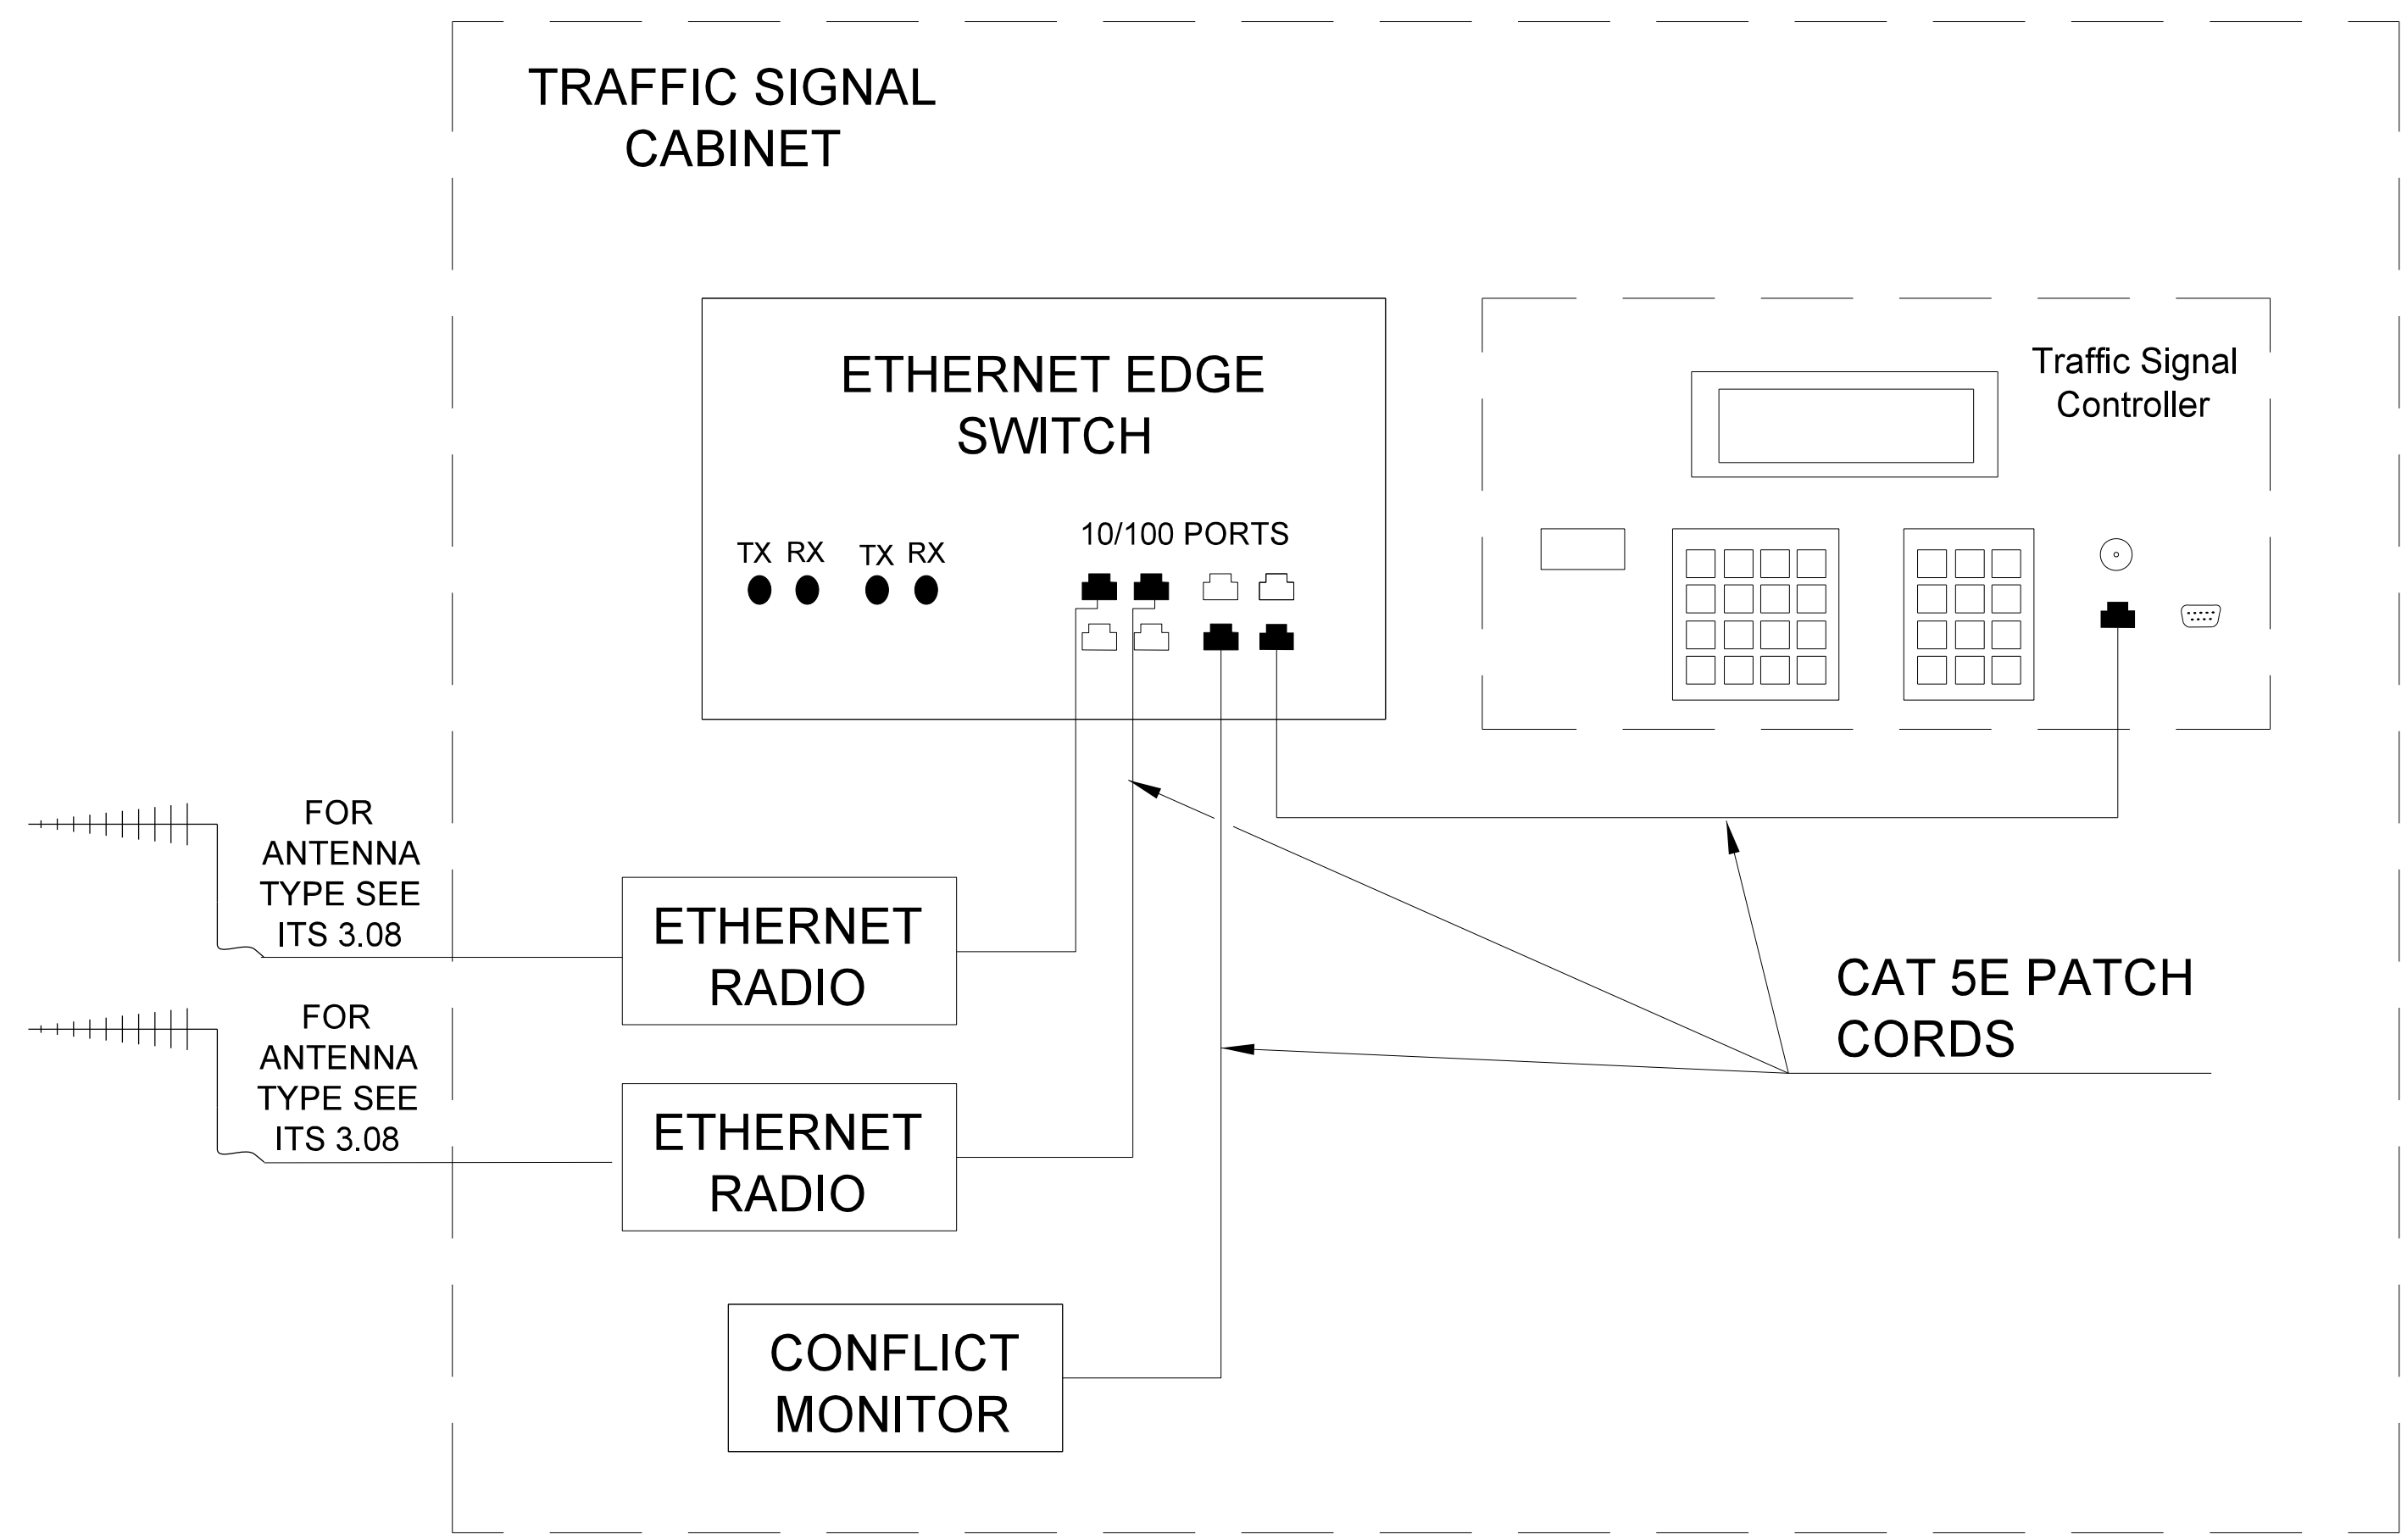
TRAFFIC SIGNAL CABINET

ETHERNET EDGE SWITCH

TX RX TX RX

10/100 PORTS

Traffic Signal Controller

FOR ANTENNA TYPE SEE ITS 3.08

ETHERNET RADIO

FOR ANTENNA TYPE SEE ITS 3.08

ETHERNET RADIO

CAT 5E PATCH CORDS

CONFLICT MONITOR